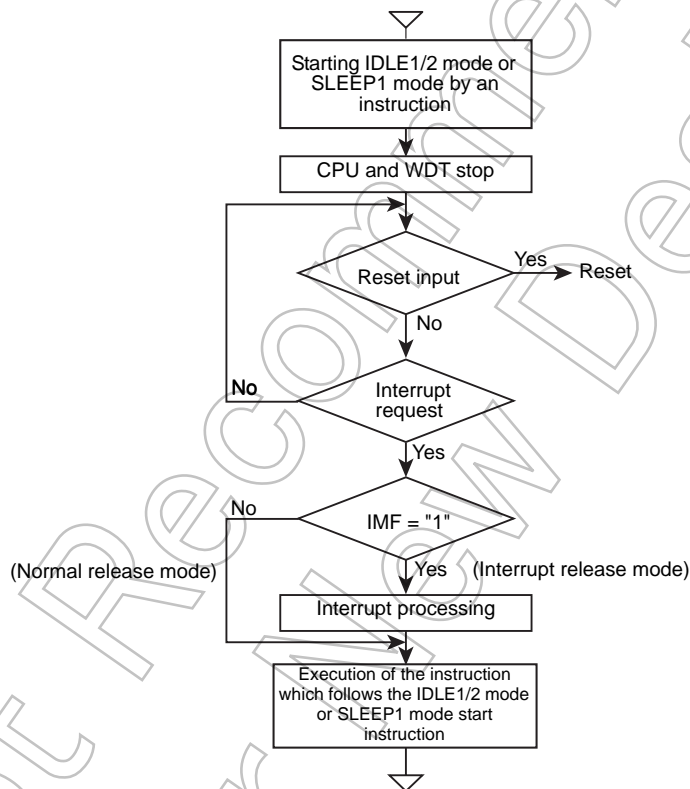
Starting IDLE1/2 mode or SLEEP1 mode by an instruction

CPU and WDT stop

Reset input

Yes

Reset

No

No

Interrupt request

Yes

No

IMF = "1"

(Normal release mode)

Yes

(Interrupt release mode)

Interrupt processing

Execution of the instruction which follows the IDLE1/2 mode or SLEEP1 mode start instruction

Not Recommended for New Design